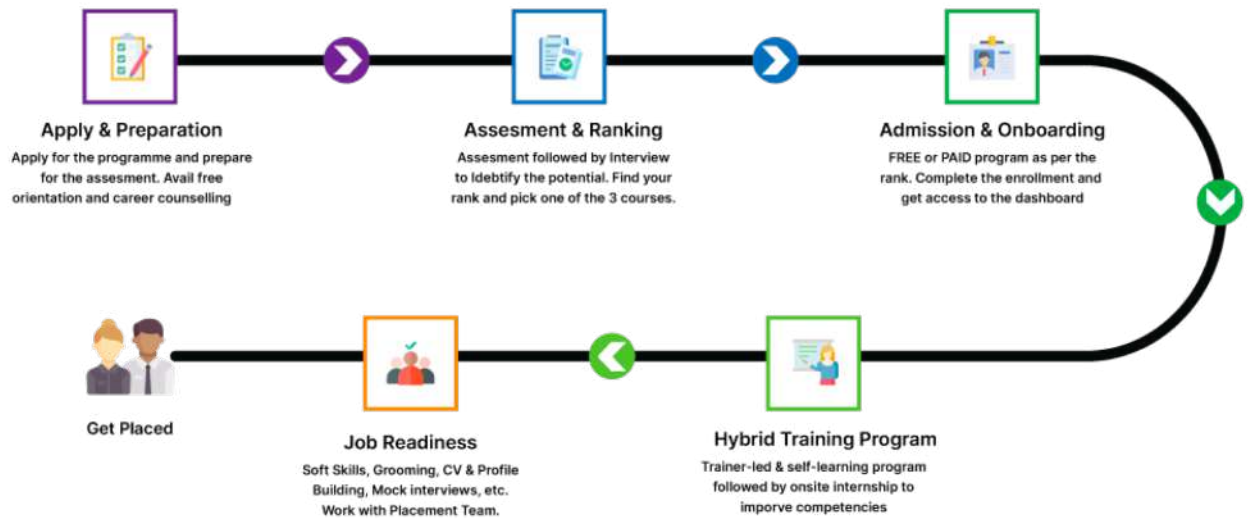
Apply & Preparation
Apply for the programme and prepare for the assesment. Avail free orientation and career counselling

Assesment & Ranking
Assesment followed by Interview to Idebtify the potential. Find your rank and pick one of the 3 courses.

Admission & Onboarding
FREE or PAID program as per the rank. Complete the enrollment and get access to the dashboard

Hybrid Training Program
Trainer-led & self-learning program followed by onsite internship to imporve competencies

Job Readiness
Soft Skills, Grooming, CV & Profile Building, Mock interviews, etc. Work with Placement Team.

Get Placed